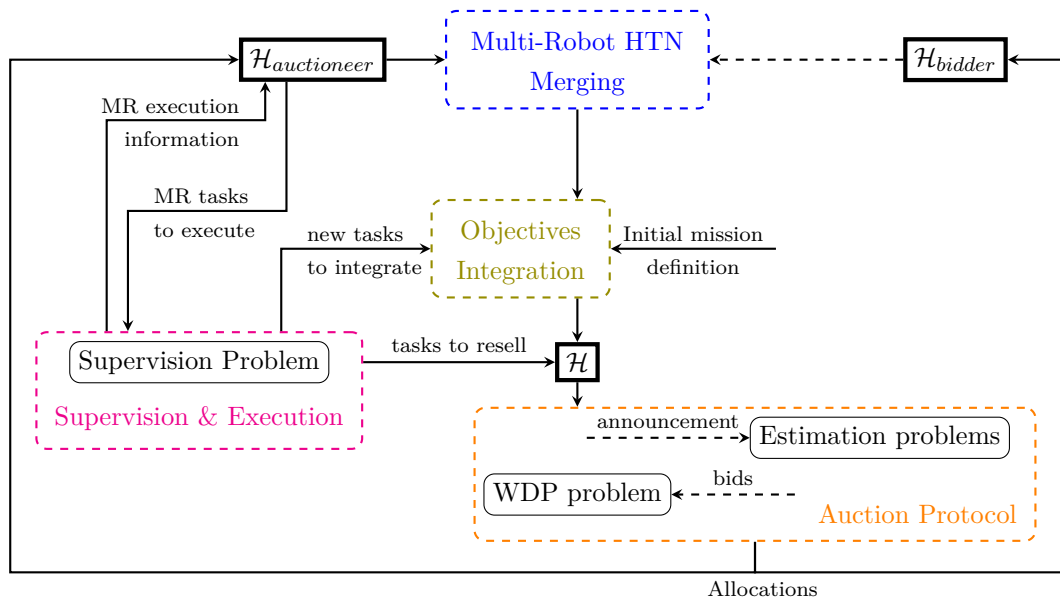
$\mathcal{H}_{auctioneer}$

Multi-Robot HTN Merging

$\mathcal{H}_{bidder}$

MR execution information

MR tasks to execute

new tasks to integrate

Objectives Integration

Initial mission definition

Supervision Problem

Supervision & Execution

tasks to resell

$\mathcal{H}$

announcement

Estimation problems

bids

WDP problem

Auction Protocol

Allocations